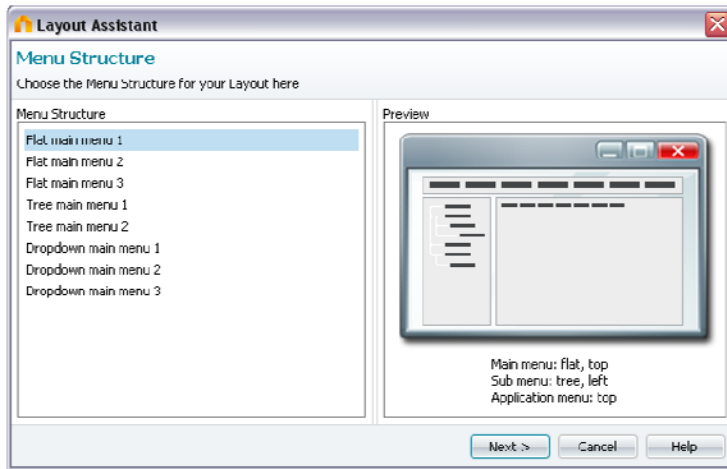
Layout Assistant

Menu Structure

Choose the Menu Structure for your Layout here

Menu Structure

Flat main menu 1
Flat main menu 2
Flat main menu 3
Tree main menu 1
Tree main menu 2
Dropdown main menu 1
Dropdown main menu 2
Dropdown main menu 3

Preview

Main menu: flat, top
Sub menu: tree, left
Application menu: top

Next >
Cancel
Help